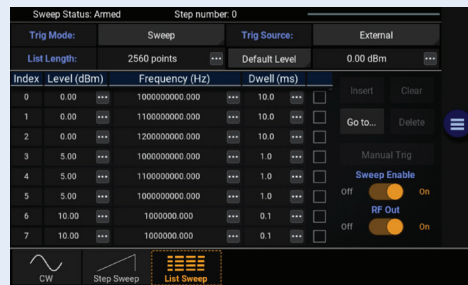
Sweep Status: Armed Step number: 0

Trig Mode: Sweep Trig Source: External

List Length: 2560 points ··· Default Level 0.00 dBm ···

| Index | Level (dBm) | | Frequency (Hz) | | Dwell (ms) | | |
|---|---|---|---|---|---|---|---|
| 0 | 0.00 | ··· | 1000000000.000 | ··· | 10.0 | ··· | |
| 1 | 0.00 | ··· | 1100000000.000 | ··· | 10.0 | ··· | |
| 2 | 0.00 | ··· | 1200000000.000 | ··· | 10.0 | ··· | |
| 3 | 5.00 | ··· | 1000000000.000 | ··· | 1.0 | ··· | |
| 4 | 5.00 | ··· | 1100000000.000 | ··· | 1.0 | ··· | |
| 5 | 5.00 | ··· | 1200000000.000 | ··· | 1.0 | ··· | |
| 6 | 10.00 | ··· | 1000000.000 | ··· | 0.1 | ··· | |
| 7 | 10.00 | ··· | 1000000.000 | ··· | 0.1 | ··· | |

Insert Clear

Go to... Delete

Manual Trig

Sweep Enable

Off On

RF Out

Off On

CW Step Sweep List Sweep